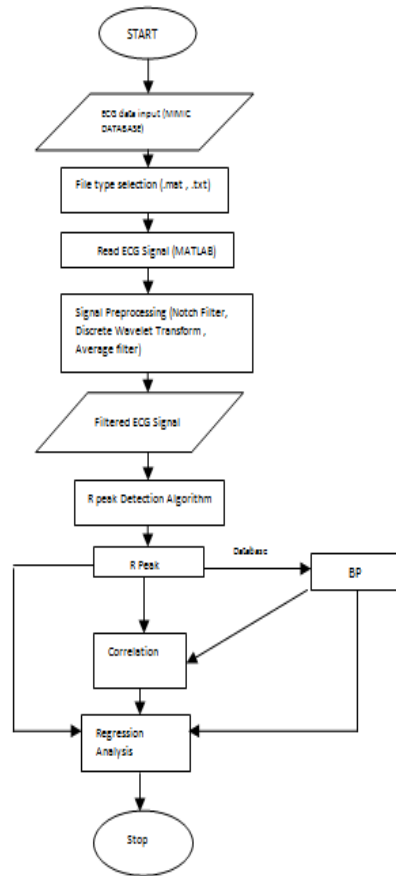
START

ECG data input (MIMIC DATABASE)

File type selection (.mat , .txt)

Read ECG Signal (MATLAB)

Signal Preprocessing (Notch Filter, Discrete Wavelet Transform , Average filter)

Filtered ECG Signal

R peak Detection Algorithm

R Peak

Database

BP

Correlation

Regression Analysis

Stop